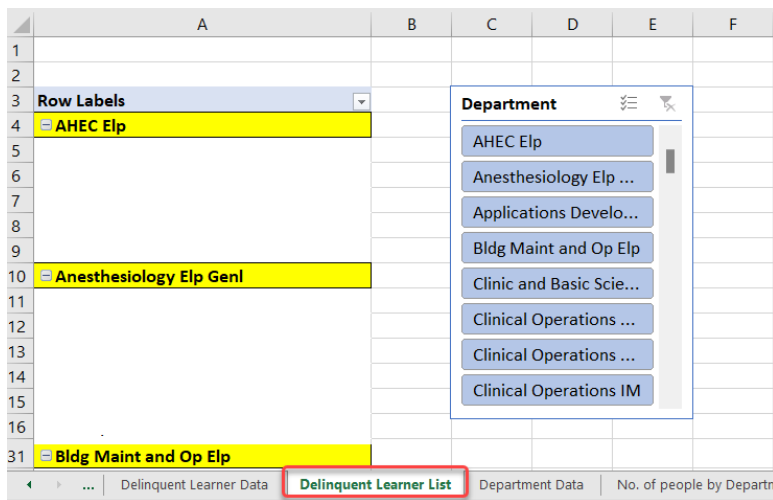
| | A | B | C | D | E | F |
|---|---|---|---|---|---|---|
| 1 | | | | | | |
| 2 | | | | | | |
| 3 | Row Labels | | | | | |
| 4 | ⊟ AHEC Elp | | | | | |
| 5 | | | | | | |
| 6 | | | | | | |
| 7 | | | | | | |
| 8 | | | | | | |
| 9 | | | | | | |
| 10 | ⊟ Anesthesiology Elp Genl | | | | | |
| 11 | | | | | | |
| 12 | | | | | | |
| 13 | | | | | | |
| 14 | | | | | | |
| 15 | | | | | | |
| 16 | | | | | | |
| 31 | ⊟ Bldg Maint and Op Elp | | | | | |

Department

AHEC Elp
Anesthesiology Elp ...
Applications Develo...
Bldg Maint and Op Elp
Clinic and Basic Scie...
Clinical Operations ...
Clinical Operations ...
Clinical Operations IM

... | Delinquent Learner Data | Delinquent Learner List | Department Data | No. of people by Departm